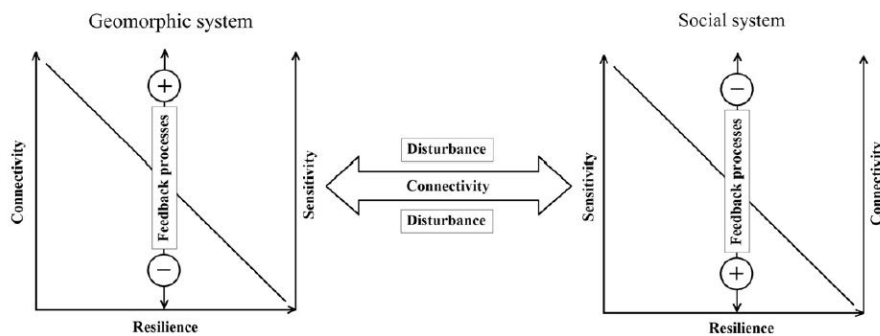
Geomorphic system

Connectivity

+

Feedback processes

−

Sensitivity

Resilience

Disturbance

Connectivity

Disturbance

Social system

Sensitivity

−

Feedback processes

+

Connectivity

Resilience